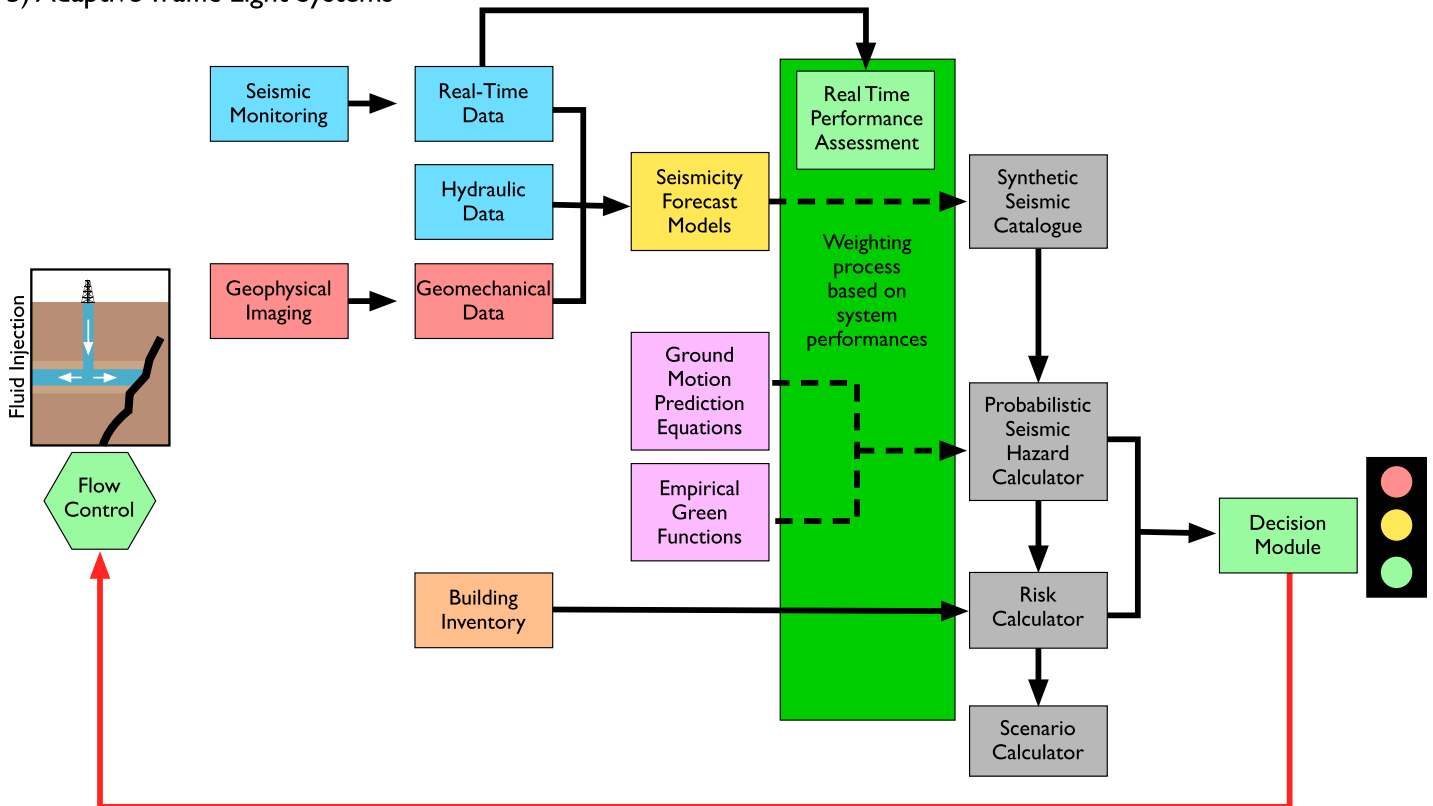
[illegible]) Adaptive Traffic Light Systems

Seismic Monitoring

Real-Time Data

Hydraulic Data

Geophysical Imaging

Geomechanical Data

Seismicity Forecast Models

Real Time Performance Assessment

Weighting process based on system performances

Synthetic Seismic Catalogue

Fluid Injection

Flow Control

Ground Motion Prediction Equations

Empirical Green Functions

Probabilistic Seismic Hazard Calculator

Decision Module

Building Inventory

Risk Calculator

Scenario Calculator